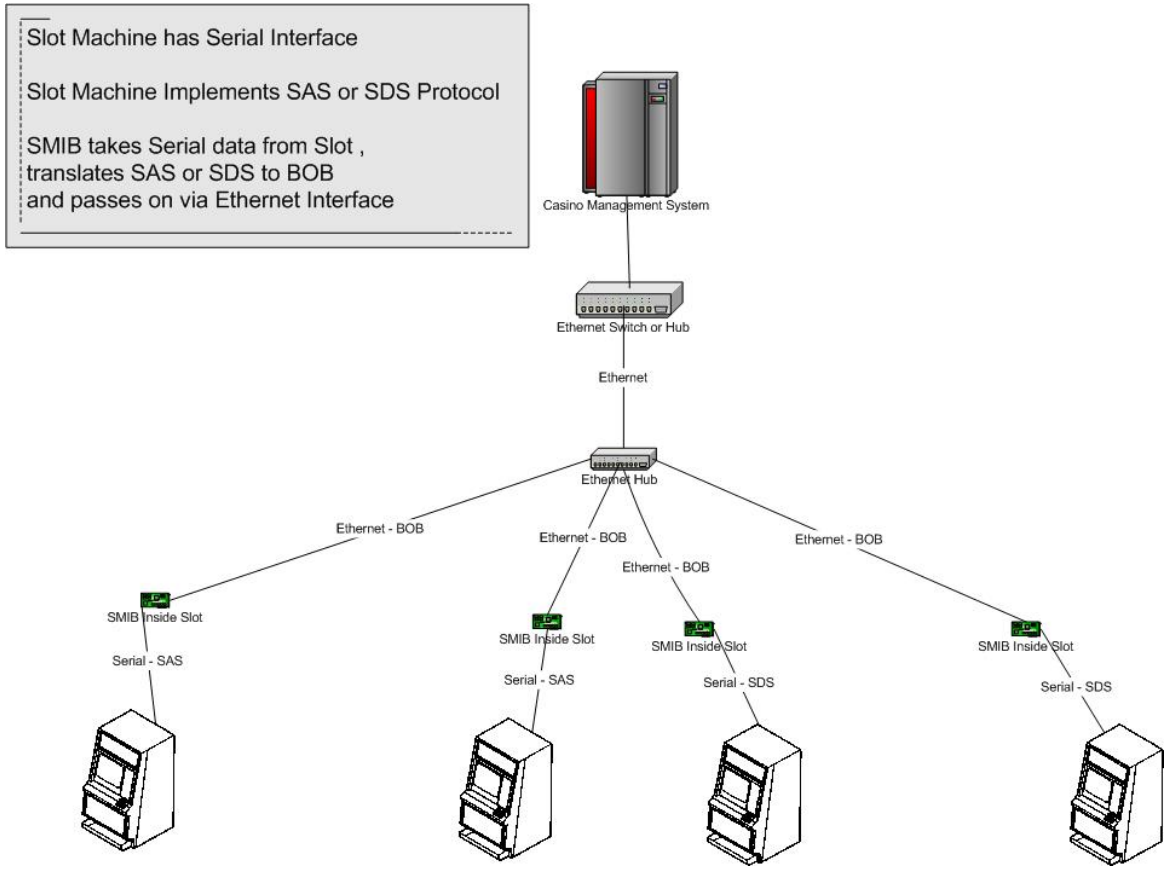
Slot Machine has Serial Interface

Slot Machine Implements SAS or SDS Protocol

SMIB takes Serial data from Slot , translates SAS or SDS to BOB and passes on via Ethernet Interface

Casino Management System

Ethernet Switch or Hub

Ethernet

Ethernet Hub

Ethernet - BOB

Ethernet - BOB

Ethernet - BOB

Ethernet - BOB

SMIB Inside Slot

SMIB Inside Slot

SMIB Inside Slot

SMIB Inside Slot

Serial - SAS

Serial - SAS

Serial - SDS

Serial - SDS